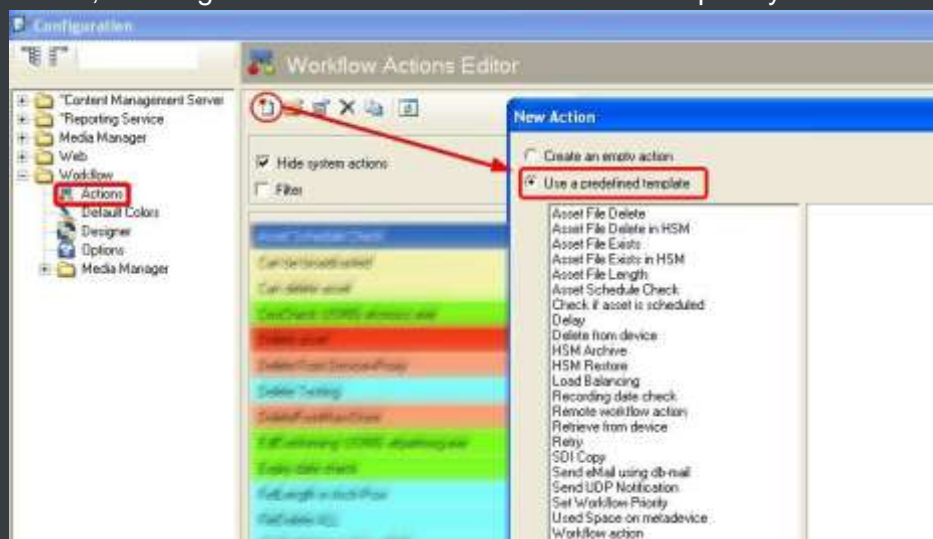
Configuration

"Content Management Server
"Reporting Service
Media Manager
Web
Workflow
Actions
Default Colors
Designer
Options
Media Manager

Workflow Actions Editor

Hide system actions
Filter

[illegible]
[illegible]
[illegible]
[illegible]
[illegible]
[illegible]
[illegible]
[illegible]
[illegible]
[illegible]
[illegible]
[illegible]

New Action

Create an empty action
Use a predefined template

Asset File Delete
Asset File Delete in HSM
Asset File Exists
Asset File Exists in HSM
Asset File Length
Asset Schedule Check
Check if asset is scheduled
Delay
Delete from device
HSM Archive
HSM Restore
Load Balancing
Recording date check
Remote workflow action
Retrieve from device
Retry
SDI Copy
Send eMail using db-mail
Send UDP Notification
Set Workflow Priority
Used Space on metadevice
Workflow action